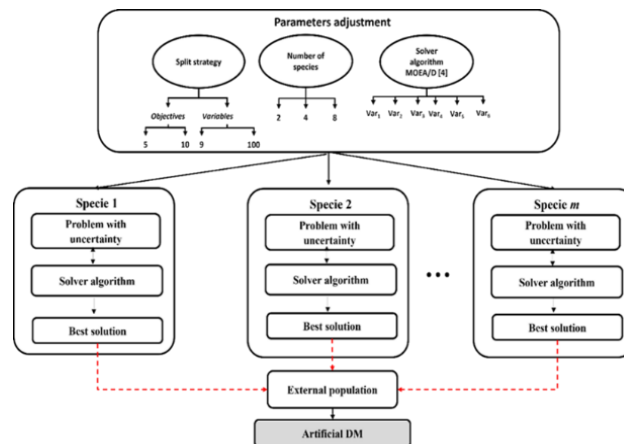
Parameters adjustment

Split strategy

Objectives Variables

5 10 9 100

Number of species

2 4 8

Solver algorithm MOEA/D [4]

$Var_1$ $Var_2$ $Var_3$ $Var_4$ $Var_5$ $Var_6$

Specie 1

Problem with uncertainty

Solver algorithm

Best solution

Specie 2

Problem with uncertainty

Solver algorithm

Best solution

...

Specie *m*

Problem with uncertainty

Solver algorithm

Best solution

External population

Artificial DM